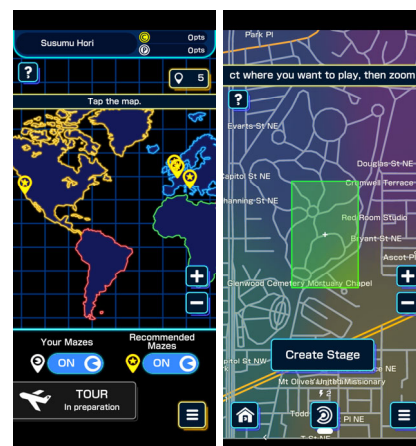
Susumu Hori
0pts
0pts
?
5
Tap the map.
Your Mazes
ON
Recommended Mazes
ON
TOUR
In preparation

Park Pl
ct where you want to play, then zoom
?
Evarts St NE
apitol St NE
hanning St NE
Douglas St NE
Cromwell Terrace
Red Room Studio
Bryant St NE
Ascot Pl
Glenwood Cemetery Mortuary Chapel
Create Stage
apitol St NW
Mt Olives United Missionary
Todd
Pl NE
T St NE
2